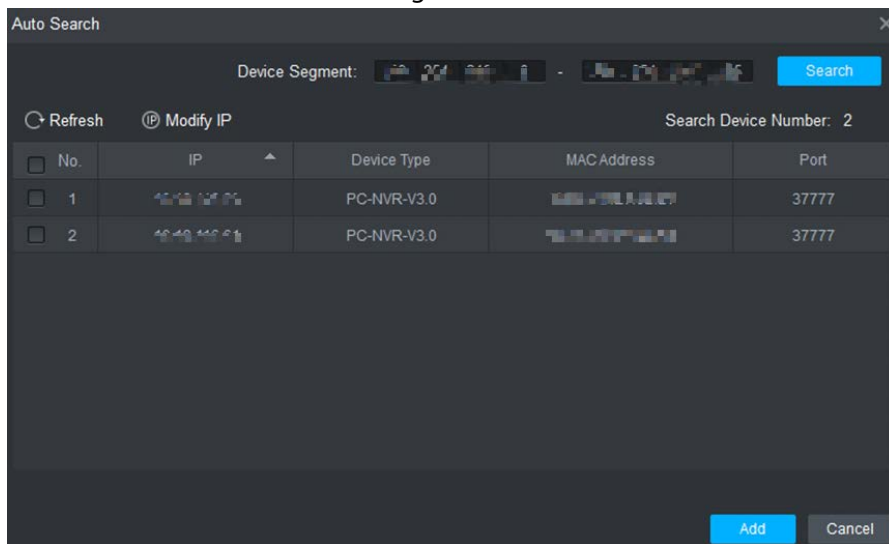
Auto Search

Device Segment: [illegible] - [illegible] Search

Refresh Modify IP Search Device Number: 2

| No. | IP | Device Type | MAC Address | Port |
|---|---|---|---|---|
| 1 | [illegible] | PC-NVR-V3.0 | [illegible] | 37777 |
| 2 | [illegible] | PC-NVR-V3.0 | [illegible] | 37777 |

Add Cancel